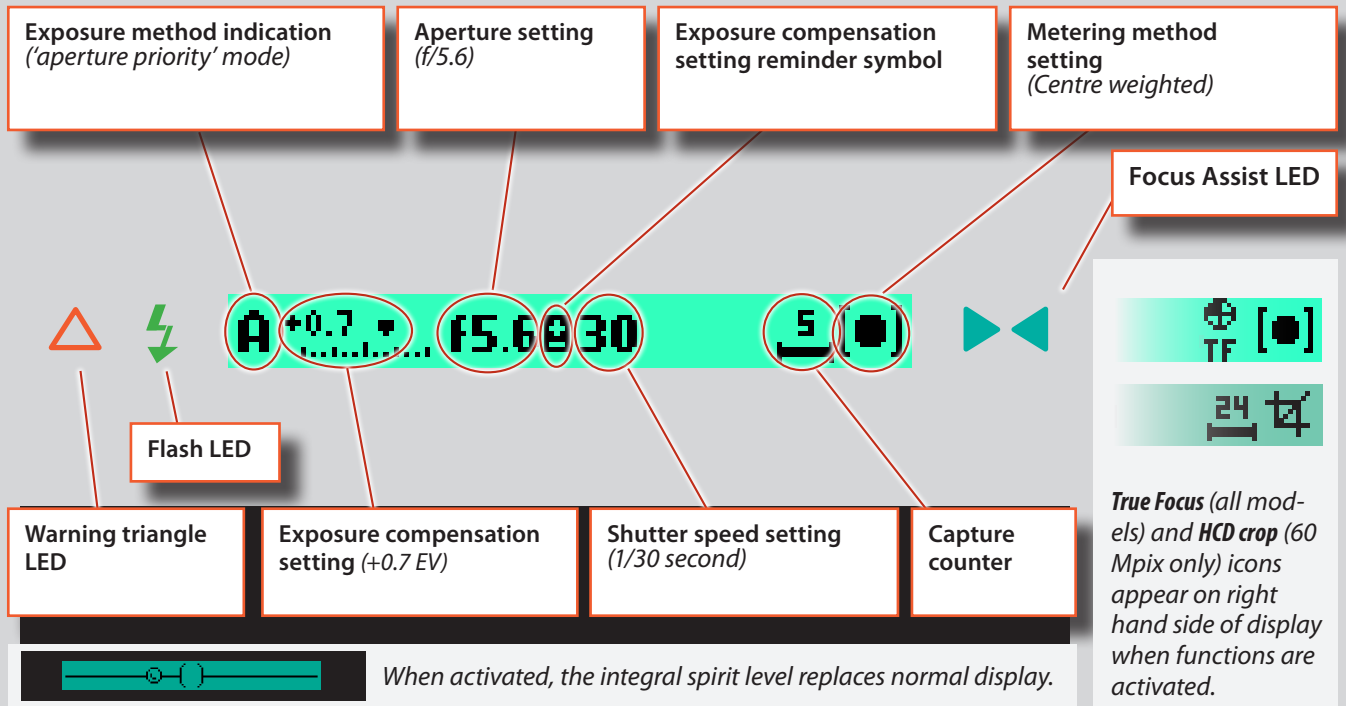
Exposure method indication
('aperture priority' mode)

Aperture setting
(f/5.6)

Exposure compensation setting reminder symbol

Metering method setting
(Centre weighted)

Focus Assist LED

A +0.7 f5.6 30 5 [●]

TF [●]

24

Flash LED

Warning triangle LED

Exposure compensation setting (+0.7 EV)

Shutter speed setting
(1/30 second)

Capture counter

True Focus (all models) and HCD crop (60 Mpix only) icons appear on right hand side of display when functions are activated.

When activated, the integral spirit level replaces normal display.